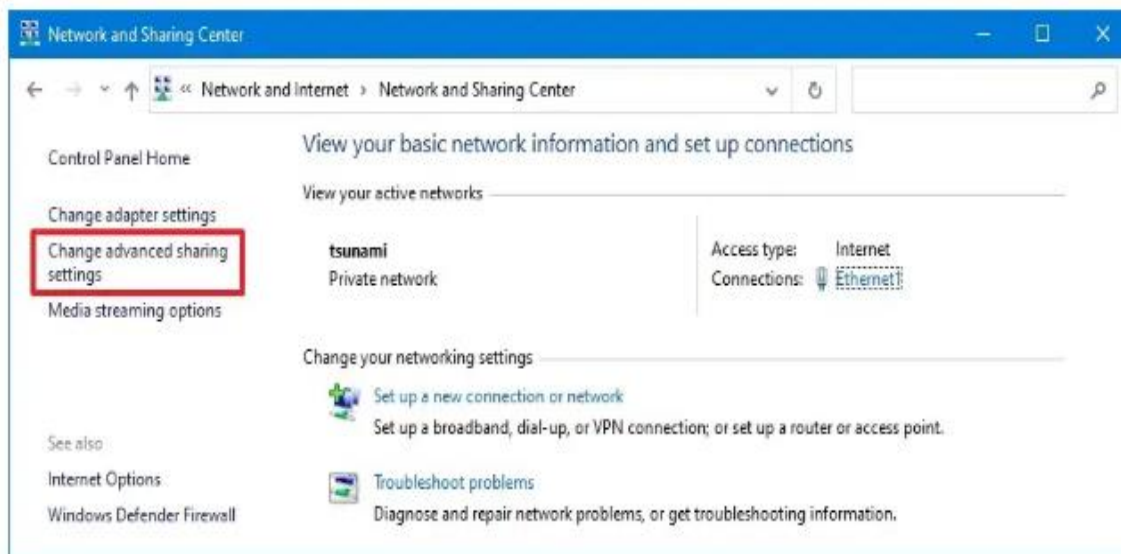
Network and Sharing Center

« Network and Internet › Network and Sharing Center

Control Panel Home

Change adapter settings

Change advanced sharing settings

Media streaming options

See also

Internet Options

Windows Defender Firewall

View your basic network information and set up connections

View your active networks

tsunami
Private network

Access type: Internet
Connections: Ethernet1

Change your networking settings

Set up a new connection or network
Set up a broadband, dial-up, or VPN connection; or set up a router or access point.

Troubleshoot problems
Diagnose and repair network problems, or get troubleshooting information.